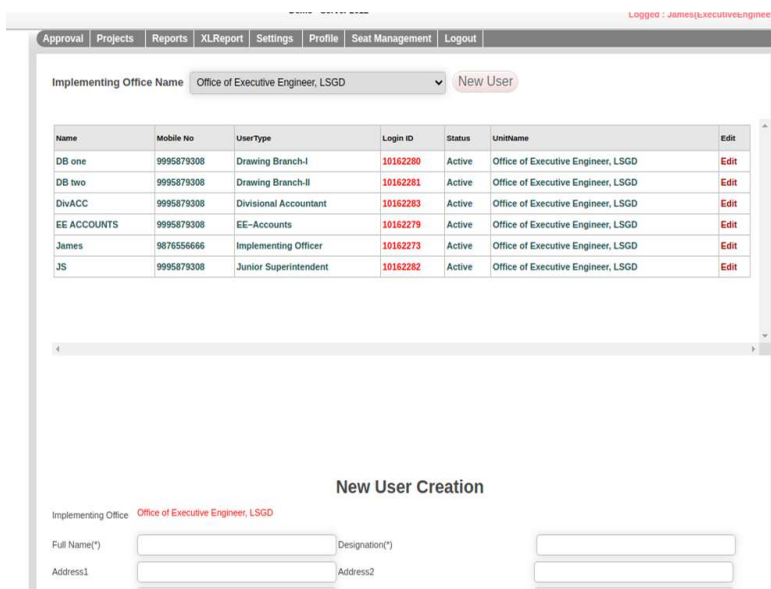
Logged : James(ExecutiveEnginee

Approval | Projects | Reports | XLReport | Settings | Profile | Seat Management | Logout

Implementing Office Name Office of Executive Engineer, LSGD New User

| Name | Mobile No | UserType | Login ID | Status | UnitName | Edit |
|---|---|---|---|---|---|---|
| DB one | 9995879308 | Drawing Branch-I | 10162280 | Active | Office of Executive Engineer, LSGD | Edit |
| DB two | 9995879308 | Drawing Branch-II | 10162281 | Active | Office of Executive Engineer, LSGD | Edit |
| DivACC | 9995879308 | Divisional Accountant | 10162283 | Active | Office of Executive Engineer, LSGD | Edit |
| EE ACCOUNTS | 9995879308 | EE-Accounts | 10162279 | Active | Office of Executive Engineer, LSGD | Edit |
| James | 9876556666 | Implementing Officer | 10162273 | Active | Office of Executive Engineer, LSGD | Edit |
| JS | 9995879308 | Junior Superintendent | 10162282 | Active | Office of Executive Engineer, LSGD | Edit |

New User Creation

Implementing Office Office of Executive Engineer, LSGD

Full Name(*) Designation(*)

Address1 Address2